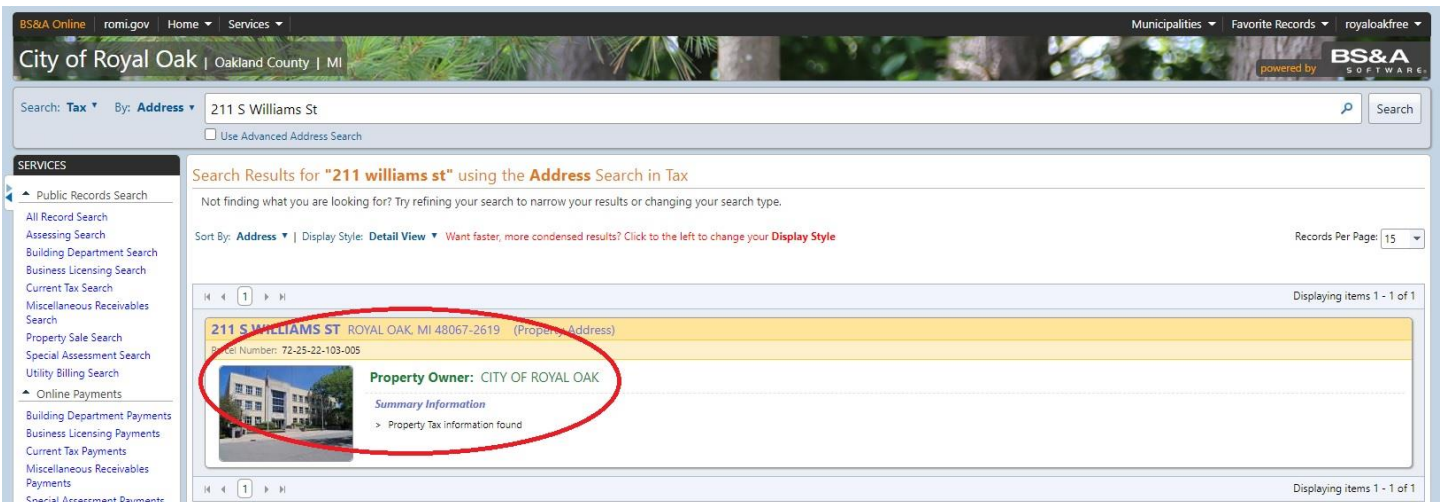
BS&A Online | romi.gov | Home ▾ | Services ▾ | Municipalities ▾ | Favorite Records ▾ | royaloakfree ▾

City of Royal Oak | Oakland County | MI

powered by BS&A SOFTWARE

Search: Tax ▾ By: Address ▾ 211 S Williams St Search

Use Advanced Address Search

SERVICES

Public Records Search
All Record Search
Assessing Search
Building Department Search
Business Licensing Search
Current Tax Search
Miscellaneous Receivables Search
Property Sale Search
Special Assessment Search
Utility Billing Search

Online Payments
Building Department Payments
Business Licensing Payments
Current Tax Payments
Miscellaneous Receivables Payments
Special Assessment Payments

Search Results for "211 williams st" using the Address Search in Tax

Not finding what you are looking for? Try refining your search to narrow your results or changing your search type.

Sort By: Address ▾ | Display Style: Detail View ▾ Want faster, more condensed results? Click to the left to change your Display Style

Records Per Page: 15

1

Displaying items 1 - 1 of 1

211 S WILLIAMS ST ROYAL OAK, MI 48067-2619 (Property Address)

Parcel Number: 72-25-22-103-005

Property Owner: CITY OF ROYAL OAK

Summary Information

> Property Tax information found

1

Displaying items 1 - 1 of 1